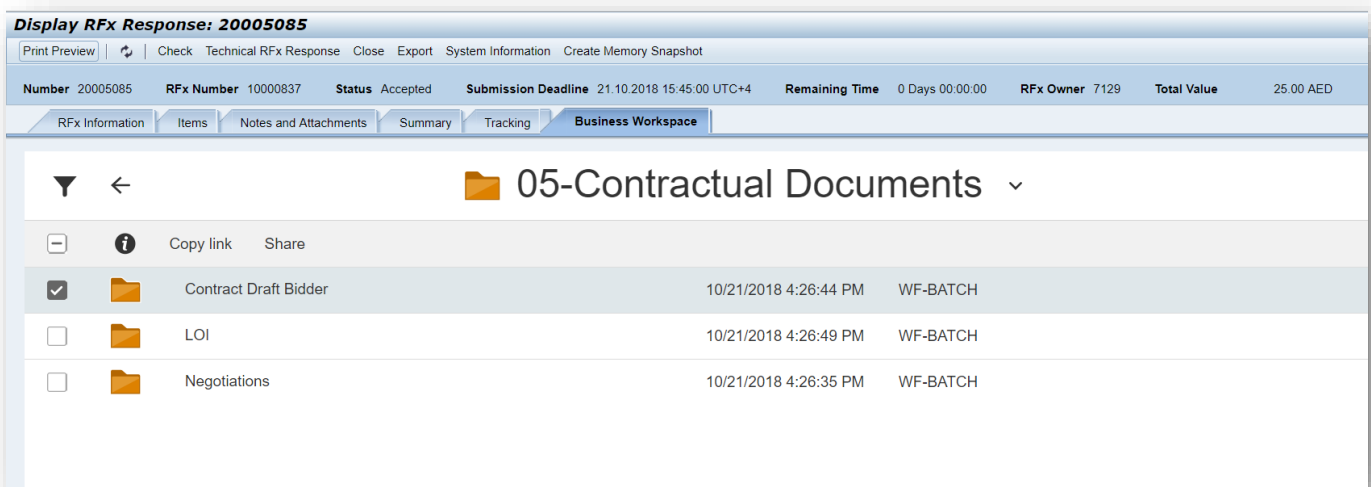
Display RFx Response: 20005085

Print Preview | Check Technical RFx Response Close Export System Information Create Memory Snapshot

Number 20005085 RFx Number 10000837 Status Accepted Submission Deadline 21.10.2018 15:45:00 UTC+4 Remaining Time 0 Days 00:00:00 RFx Owner 7129 Total Value 25.00 AED

RFx Information | Items | Notes and Attachments | Summary | Tracking | Business Workspace

05-Contractual Documents

Copy link Share

| | |
|---|---|---|
| Contract Draft Bidder | 10/21/2018 4:26:44 PM | WF-BATCH |
| LOI | 10/21/2018 4:26:49 PM | WF-BATCH |
| Negotiations | 10/21/2018 4:26:35 PM | WF-BATCH |